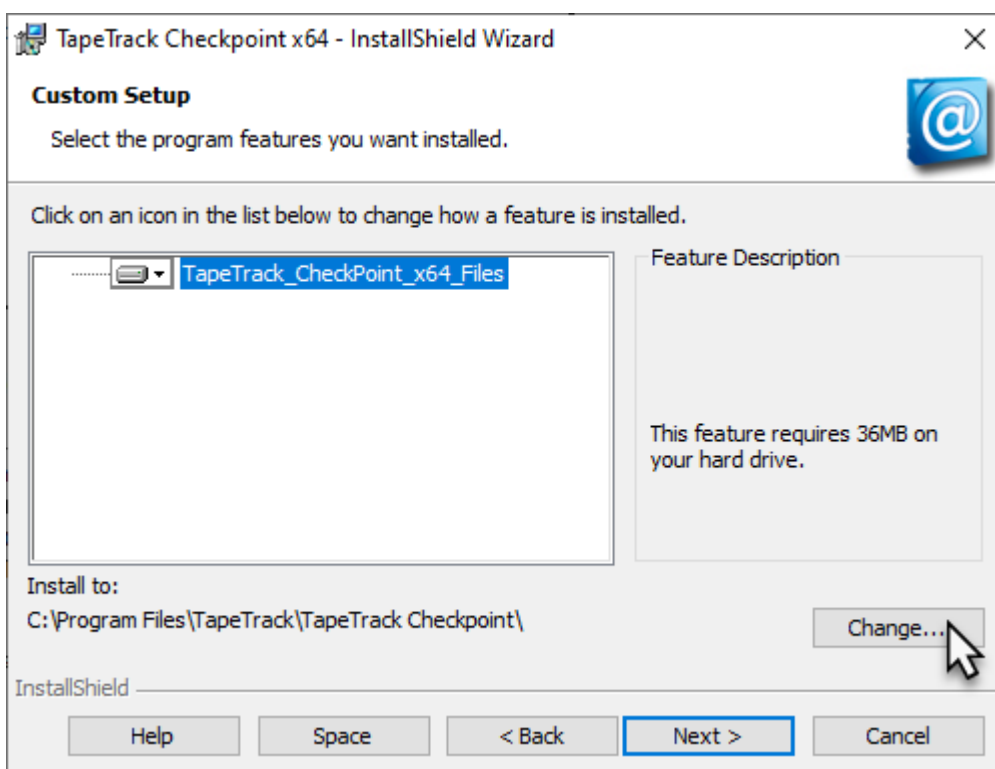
TapeTrack Checkpoint x64 - InstallShield Wizard

Custom Setup

Select the program features you want installed.

Click on an icon in the list below to change how a feature is installed.

TapeTrack_CheckPoint_x64_Files

Feature Description

This feature requires 36MB on your hard drive.

Install to:

C:\Program Files\TapeTrack\TapeTrack Checkpoint\

Change...

InstallShield

Help

Space

< Back

Next >

Cancel